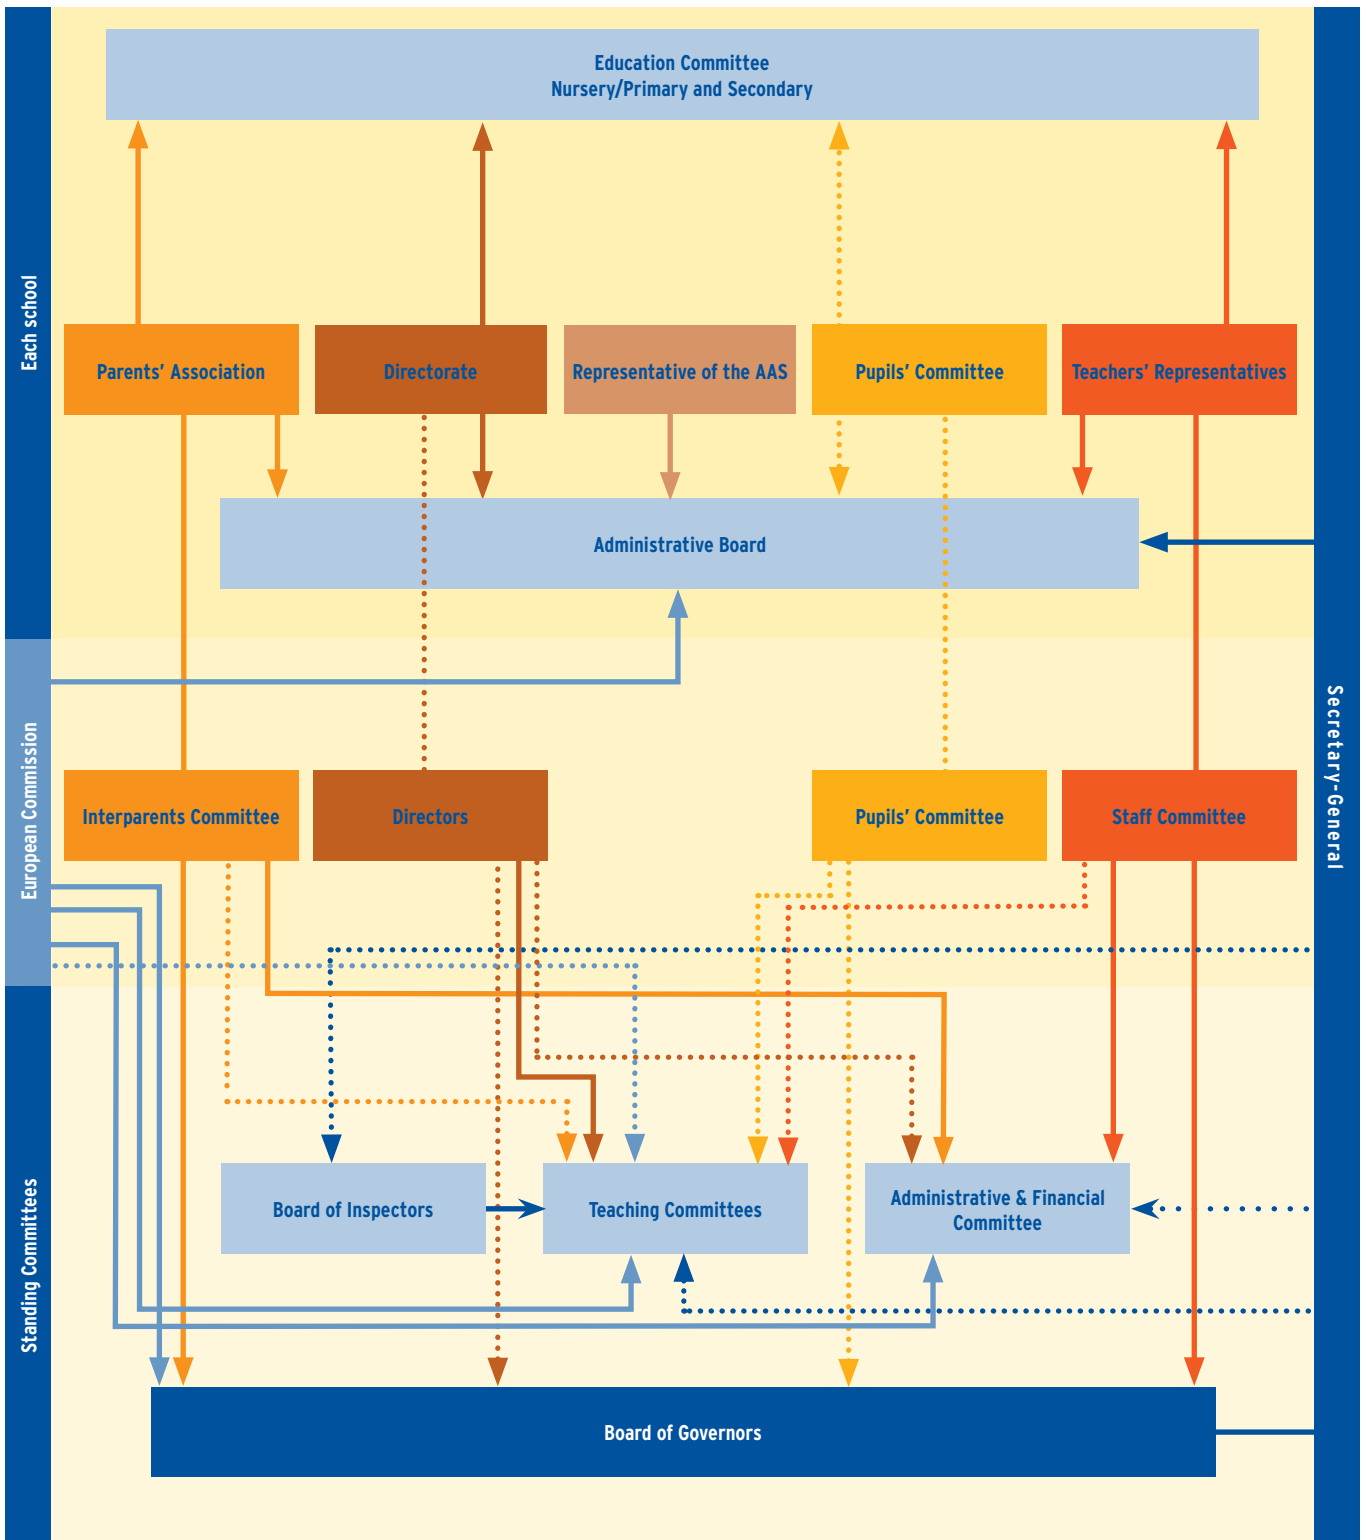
Each school

European Commission

Standing Committees

Secretary-General

Education Committee
Nursery/Primary and Secondary

Parents' Association

Directorate

Representative of the AAS

Pupils' Committee

Teachers' Representatives

Administrative Board

Interparents Committee

Directors

Pupils' Committee

Staff Committee

Board of Inspectors

Teaching Committees

Administrative & Financial Committee

Board of Governors